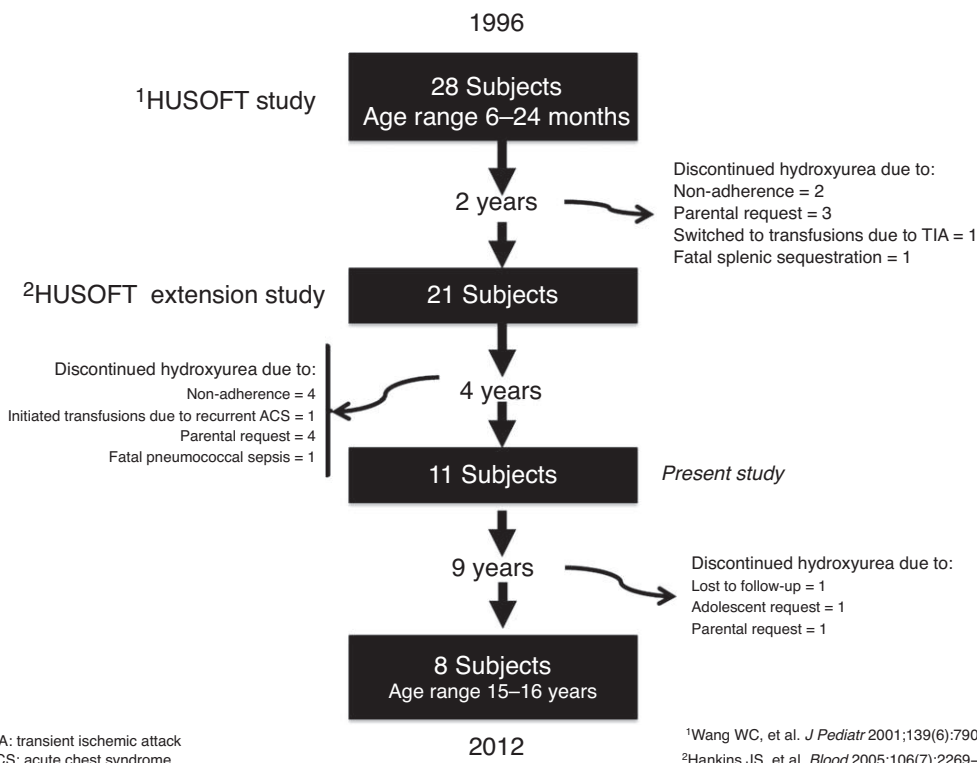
1996

$^1$HUSOFT study

28 Subjects
Age range 6–24 months

2 years

Discontinued hydroxyurea due to:
Non-adherence = 2
Parental request = 3
Switched to transfusions due to TIA = 1
Fatal splenic sequestration = 1

$^2$HUSOFT extension study

21 Subjects

Discontinued hydroxyurea due to:
Non-adherence = 4
Initiated transfusions due to recurrent ACS = 1
Parental request = 4
Fatal pneumococcal sepsis = 1

4 years

11 Subjects

Present study

9 years

Discontinued hydroxyurea due to:
Lost to follow-up = 1
Adolescent request = 1
Parental request = 1

8 Subjects
Age range 15–16 years

2012

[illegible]A: transient ischemic attack
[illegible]CS: acute chest syndrome

$^1$Wang WC, et al. *J Pediatr* 2001;139(6):790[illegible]
$^2$Hankins JS, et al. *Blood* 2005;106(7):2269–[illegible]